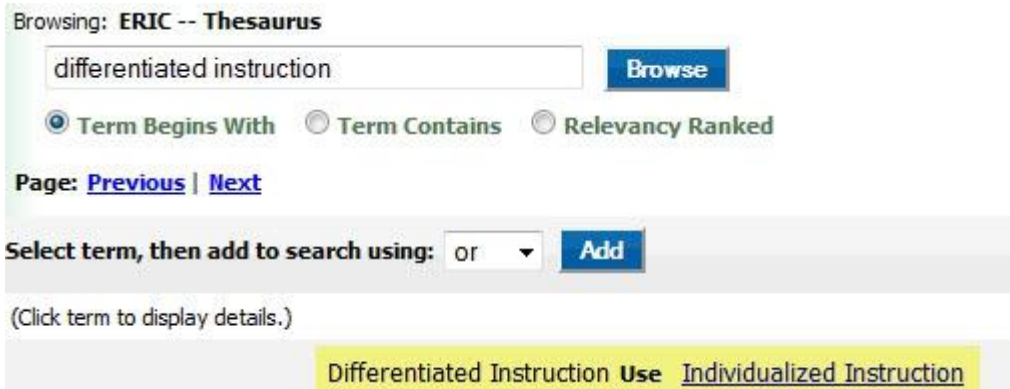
Browsing: ERIC -- Thesaurus

differentiated instruction

Browse

Term Begins With   Term Contains   Relevancy Ranked

Page: Previous | Next

Select term, then add to search using: or

Add

(Click term to display details.)

Differentiated Instruction Use Individualized Instruction